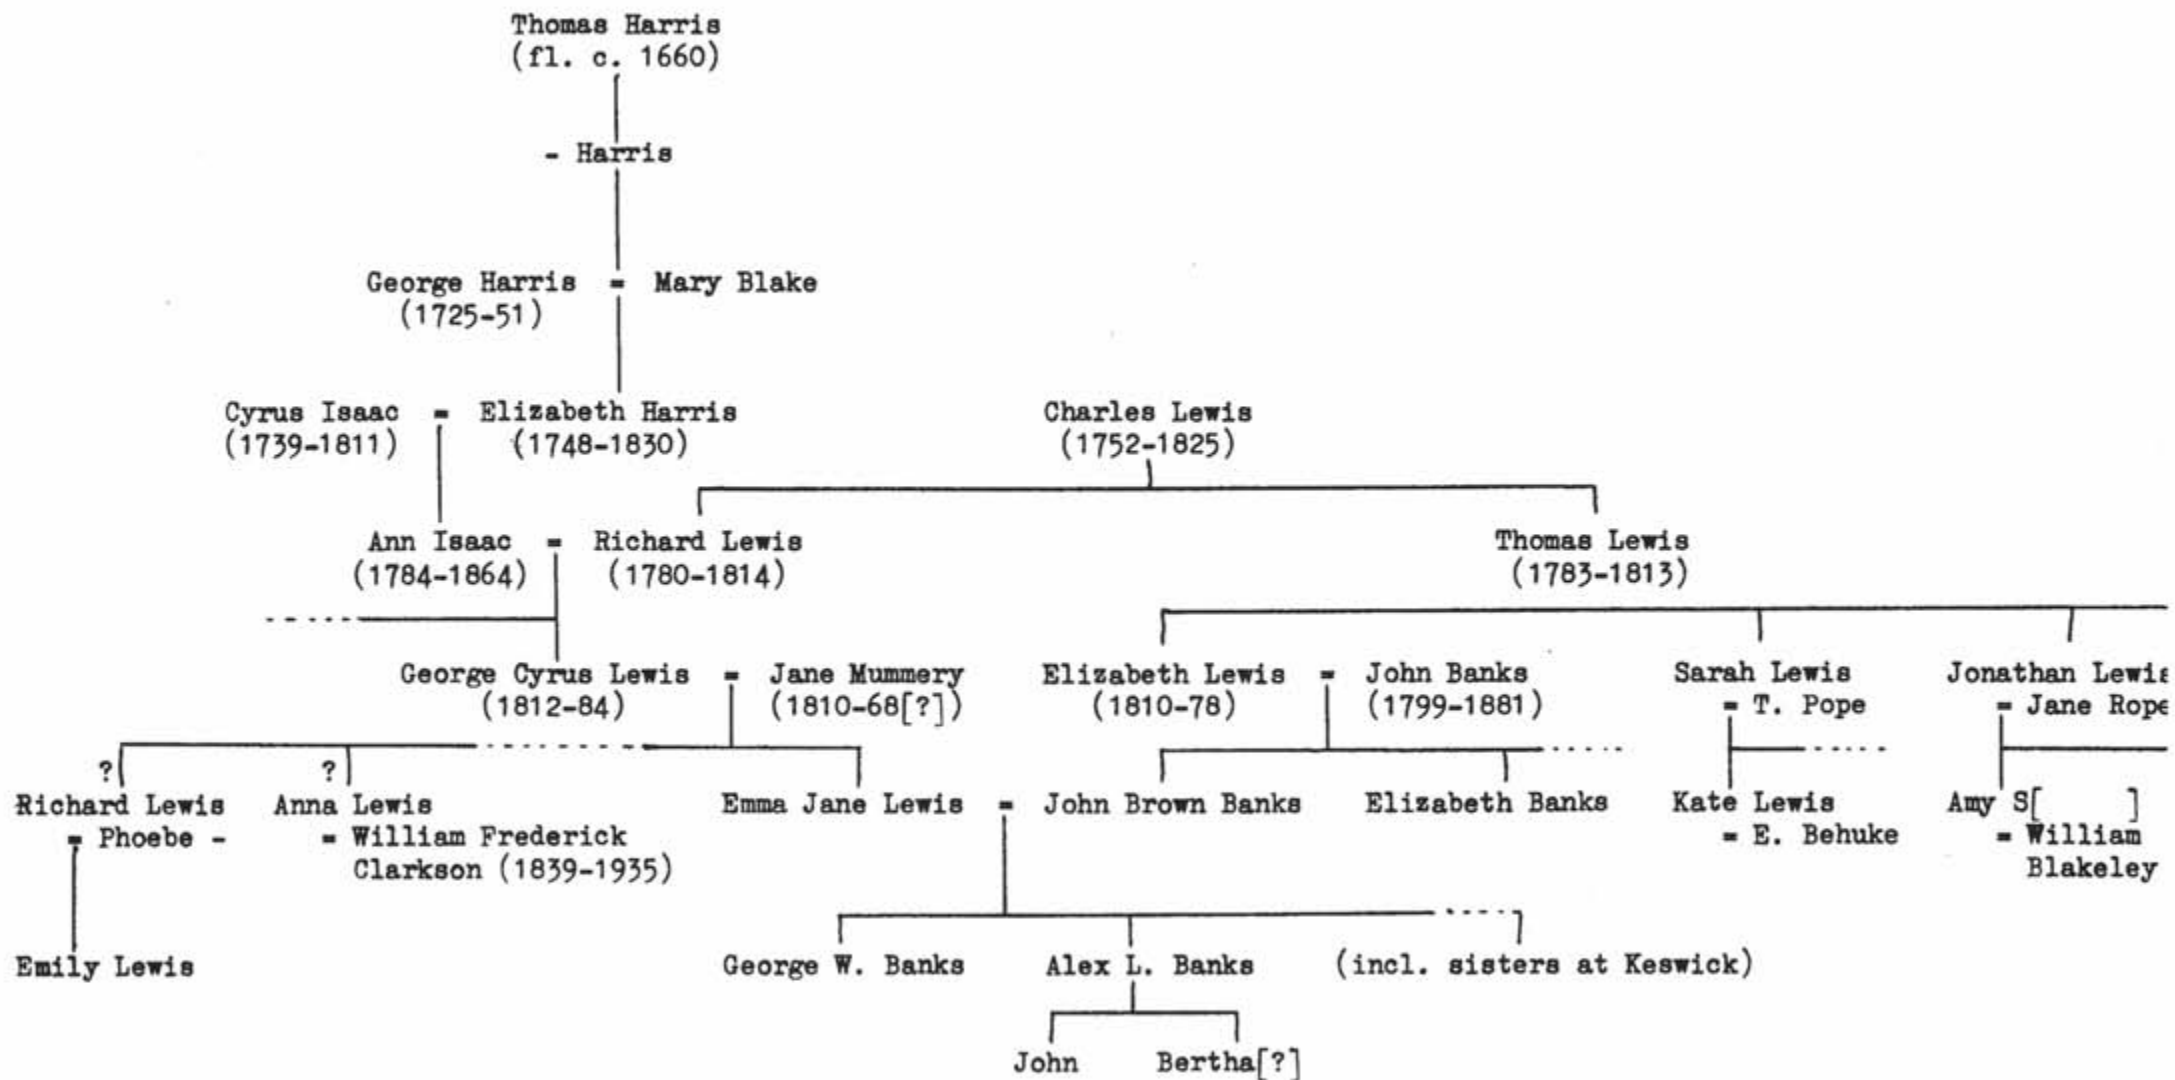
Thomas Harris
(fl. c. 1660)

- Harris

George Harris = Mary Blake
(1725-51)

Cyrus Isaac = Elizabeth Harris
(1739-1811) (1748-1830)

Charles Lewis
(1752-1825)

Ann Isaac = Richard Lewis
(1784-1864) (1780-1814)

Thomas Lewis
(1783-1813)

George Cyrus Lewis = Jane Mummery
(1812-84) (1810-68[?])

Elizabeth Lewis = John Banks
(1810-78) (1799-1881)

Sarah Lewis
= T. Pope

Jonathan Lewis
= Jane Rope

?
Richard Lewis
= Phoebe -

?
Anna Lewis
= William Frederick Clarkson (1839-1935)

Emma Jane Lewis = John Brown Banks

Elizabeth Banks

Kate Lewis
= E. Behuke

Amy S[ ]
= William Blakeley

Emily Lewis

George W. Banks

Alex L. Banks

(incl. sisters at Keswick)

John

Bertha[?]